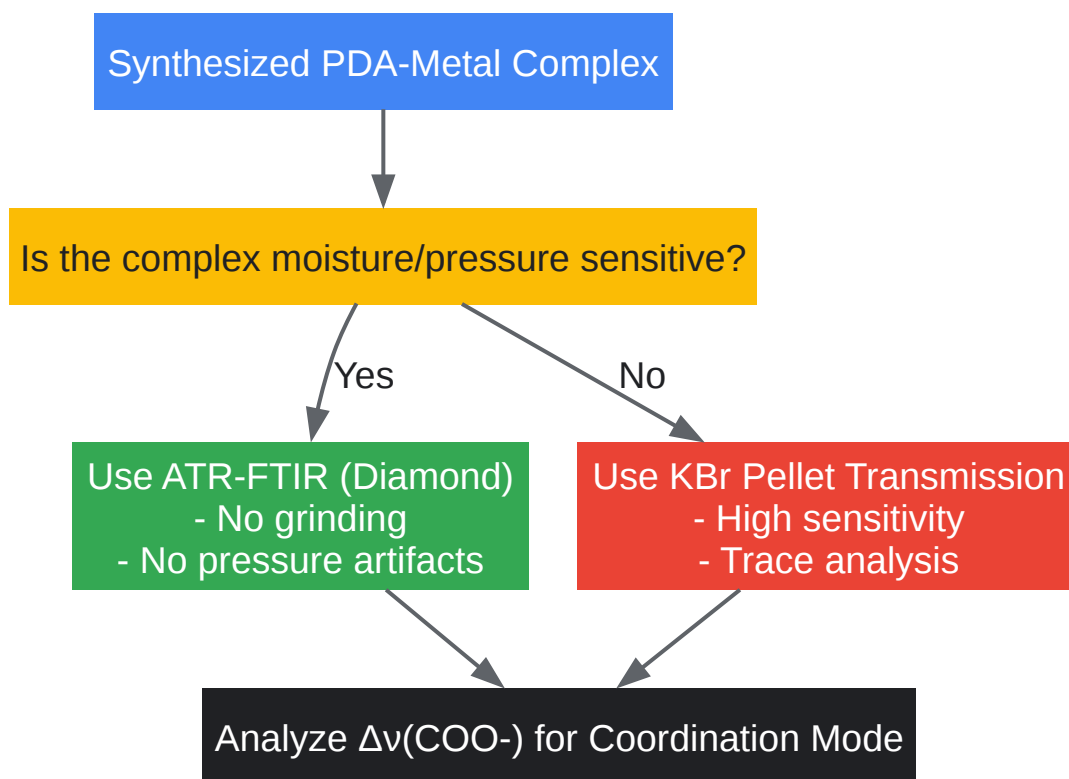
Synthesized PDA-Metal Complex

Is the complex moisture/pressure sensitive?

Yes

No

Use ATR-FTIR (Diamond)
- No grinding
- No pressure artifacts

Use KBr Pellet Transmission
- High sensitivity
- Trace analysis

Analyze Δν(COO-) for Coordination Mode